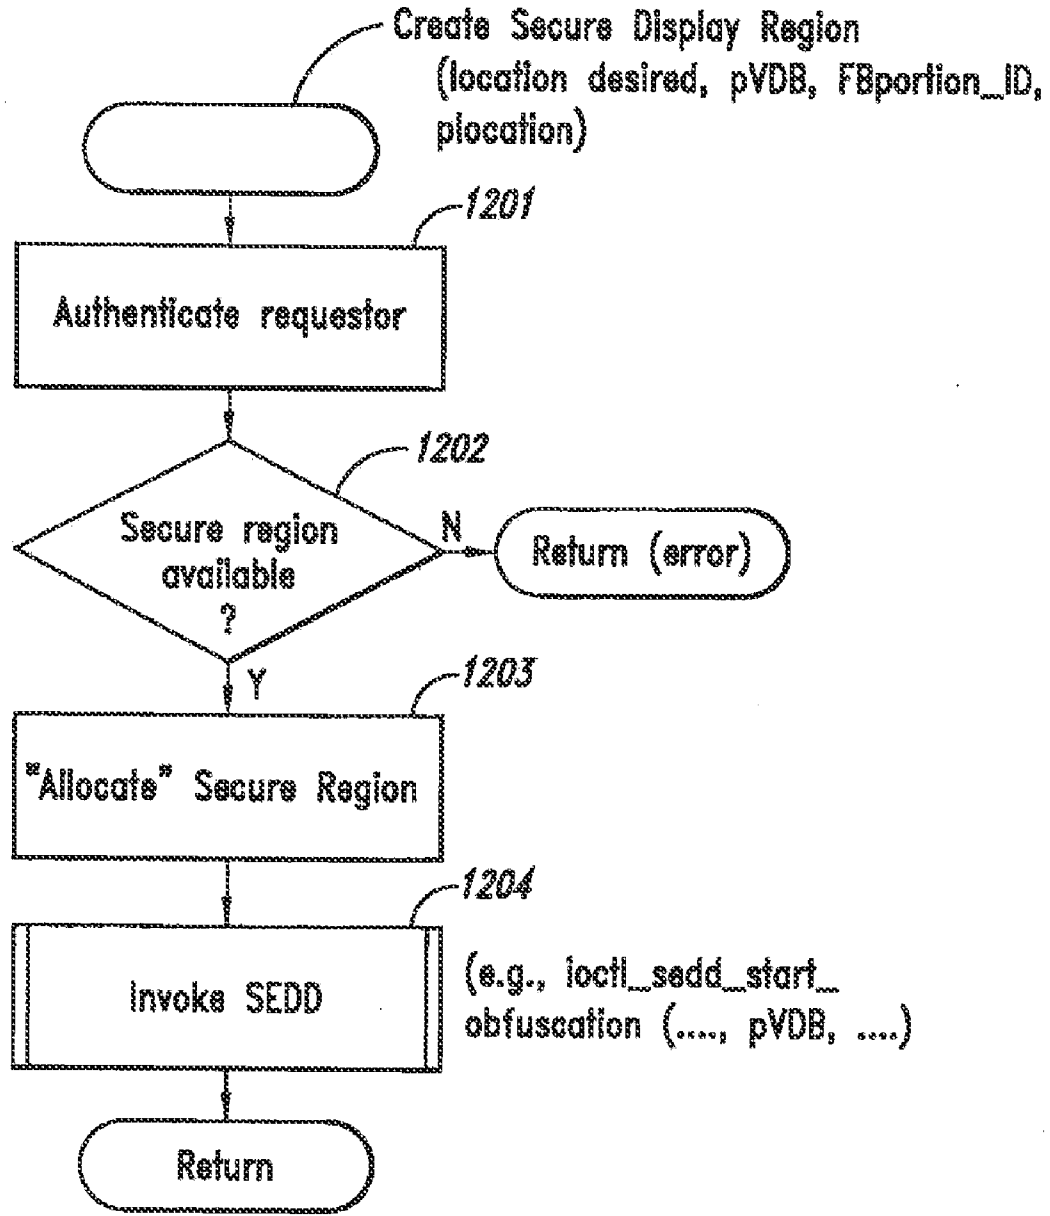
Create Secure Display Region (location desired, pVDB, FBportion_ID, plocation)

1201

Authenticate requestor

1202

Secure region available ?

N

Return (error)

Y

1203

"Allocate" Secure Region

1204

Invoke SEDD

(e.g., ioctl_sedd_start_ obfuscation (...., pVDB, ....)

Return